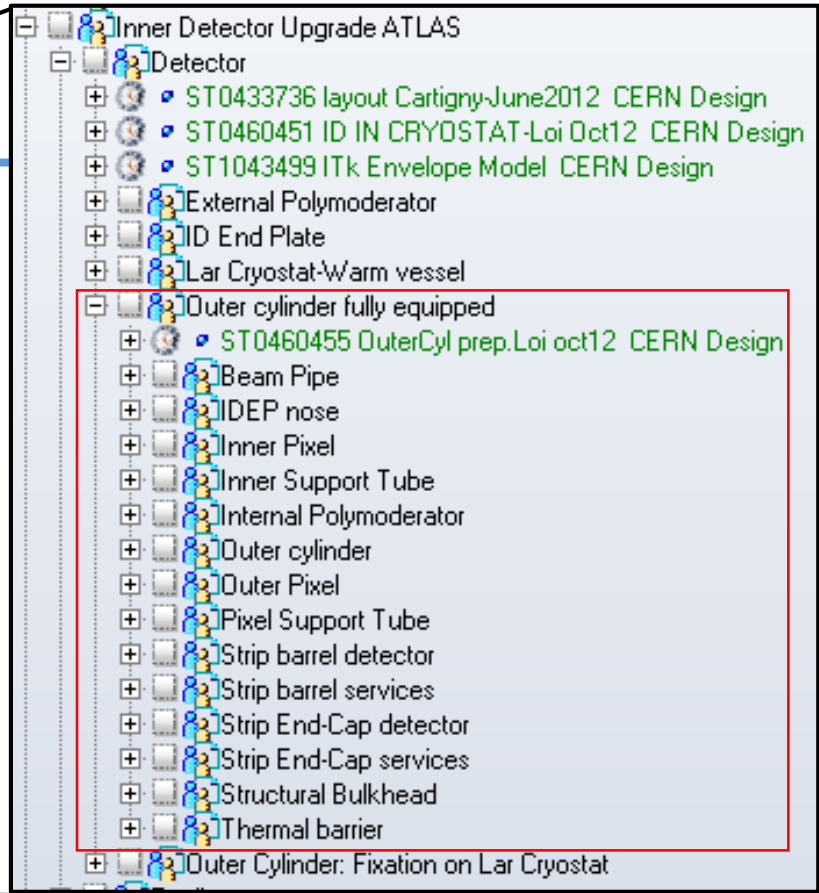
Inner Detector Upgrade ATLAS
Detector
ST0433736 layout Cartigny-June2012 CERN Design
ST0460451 ID IN CRYOSTAT-Loi Oct12 CERN Design
ST1043499 ITk Envelope Model CERN Design
External Polymoderator
ID End Plate
Lar Cryostat-Warm vessel
Outer cylinder fully equipped
ST0460455 OuterCyl prep.Loi oct12 CERN Design
Beam Pipe
IDEP nose
Inner Pixel
Inner Support Tube
Internal Polymoderator
Outer cylinder
Outer Pixel
Pixel Support Tube
Strip barrel detector
Strip barrel services
Strip End-Cap detector
Strip End-Cap services
Structural Bulkhead
Thermal barrier
Outer Cylinder: Fixation on Lar Cryostat